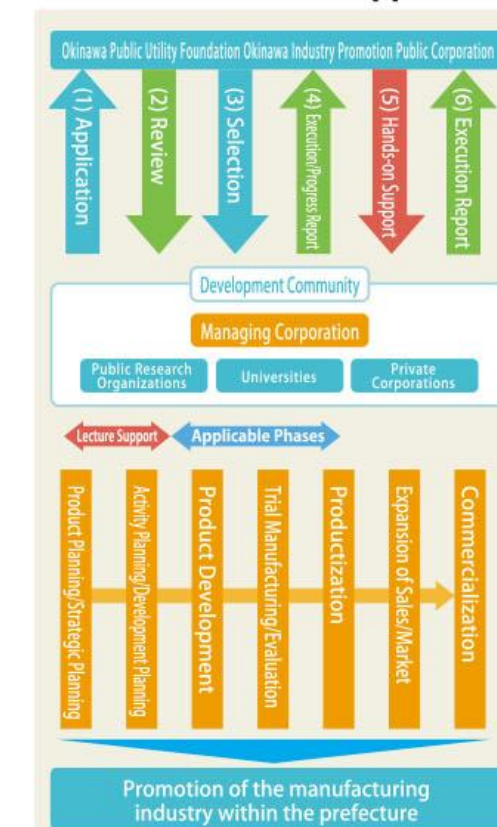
Okinawa Public Utility Foundation Okinawa Industry Promotion Public Corporation

(1) Application

(2) Review

(3) Selection

(4) Execution/Progress Report

(5) Hands-on Support

(6) Execution Report

Development Community

Managing Corporation

Public Research Organizations

Universities

Private Corporations

Lecture Support

Applicable Phases

Product Planning/Strategic Planning

Activity Planning/Development Planning

Product Development

Trial Manufacturing/Evaluation

Productization

Expansion of Sales/Market

Commercialization

Promotion of the manufacturing industry within the prefecture